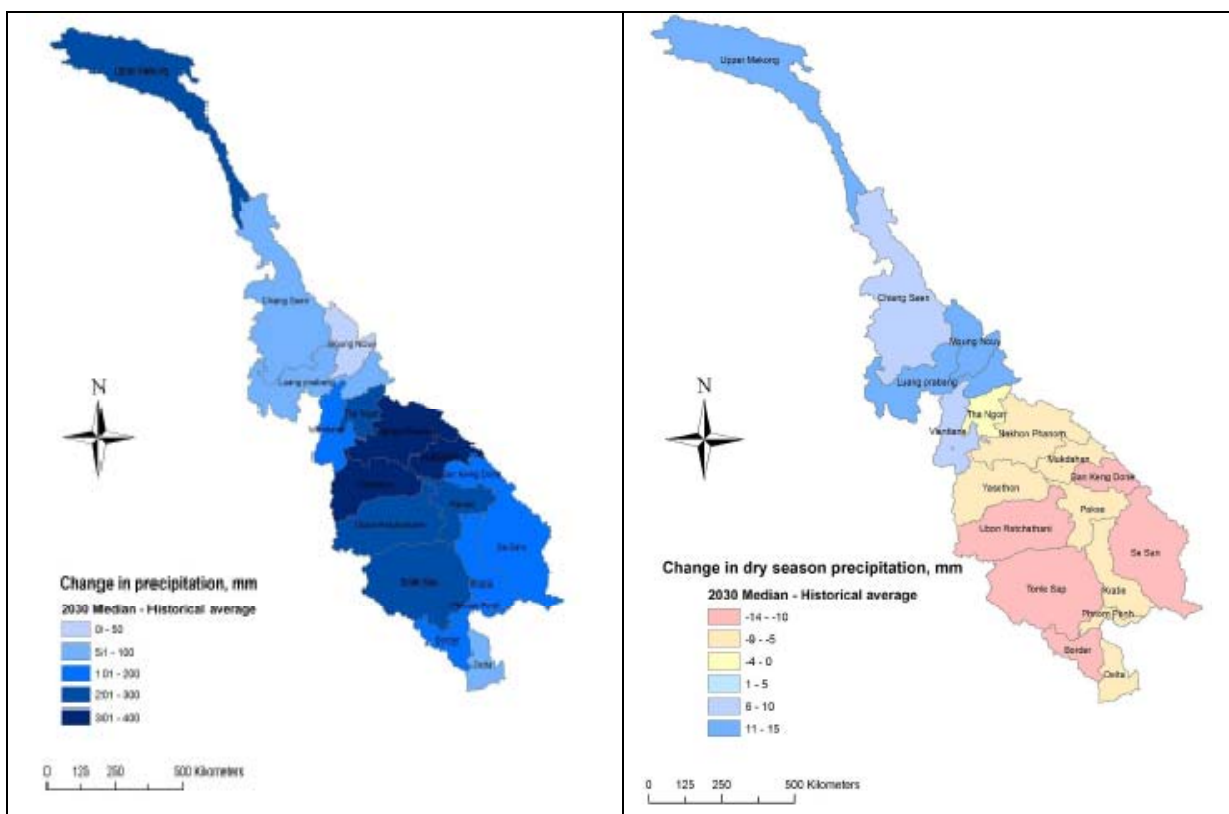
Upper Mekong

Chiang Saen

Muong Nouy

Luang prabang

Vientiane

Tha Ngon

Nakhon Phanom

Mukdahan

Ban Keng Done

Yasothon

Pakse

Ubon Ratchathani

Se San

Tonle Sap

Kratie

Phnom Penh

Border

Delta

N

Change in precipitation, mm

2030 Median - Historical average

0 - 50

51 - 100

101 - 200

201 - 300

301 - 400

0 125 250 500 Kilometers

Upper Mekong

Chiang Saen

Muong Nouy

Luang prabang

Vientiane

Tha Ngon

Nakhon Phanom

Mukdahan

Ban Keng Done

Yasothon

Pakse

Ubon Ratchathani

Se San

Tonle Sap

Kratie

Phnom Penh

Border

Delta

N

Change in dry season precipitation, mm

2030 Median - Historical average

-14 - -10

-9 - -5

-4 - 0

1 - 5

6 - 10

11 - 15

0 125 250 500 Kilometers